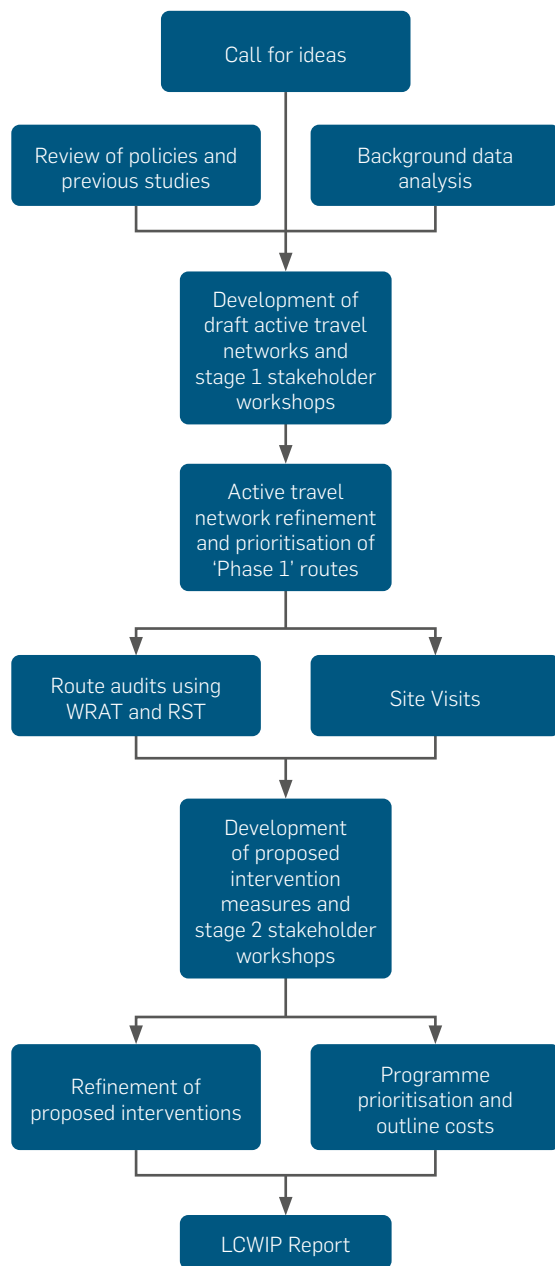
Call for ideas

Review of policies and previous studies

Background data analysis

Development of draft active travel networks and stage 1 stakeholder workshops

Active travel network refinement and prioritisation of 'Phase 1' routes

Route audits using WRAT and RST

Site Visits

Development of proposed intervention measures and stage 2 stakeholder workshops

Refinement of proposed interventions

Programme prioritisation and outline costs

LCWIP Report